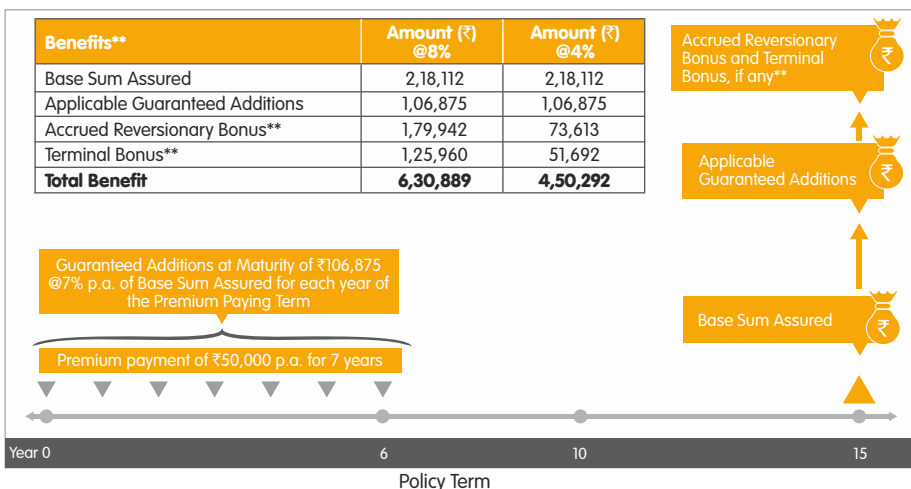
| Benefits** | Amount (₹) @8% | Amount (₹) @4% |
|---|---|---|
| Base Sum Assured | 2,18,112 | 2,18,112 |
| Applicable Guaranteed Additions | 1,06,875 | 1,06,875 |
| Accrued Reversionary Bonus** | 1,79,942 | 73,613 |
| Terminal Bonus** | 1,25,960 | 51,692 |
| **Total Benefit** | **6,30,889** | **4,50,292** |

Accrued Reversionary Bonus and Terminal Bonus, if any**

₹

Applicable Guaranteed Additions

₹

Guaranteed Additions at Maturity of ₹106,875 @7% p.a. of Base Sum Assured for each year of the Premium Paying Term

Base Sum Assured

₹

Premium payment of ₹50,000 p.a. for 7 years

Year 0

6

10

15

Policy Term